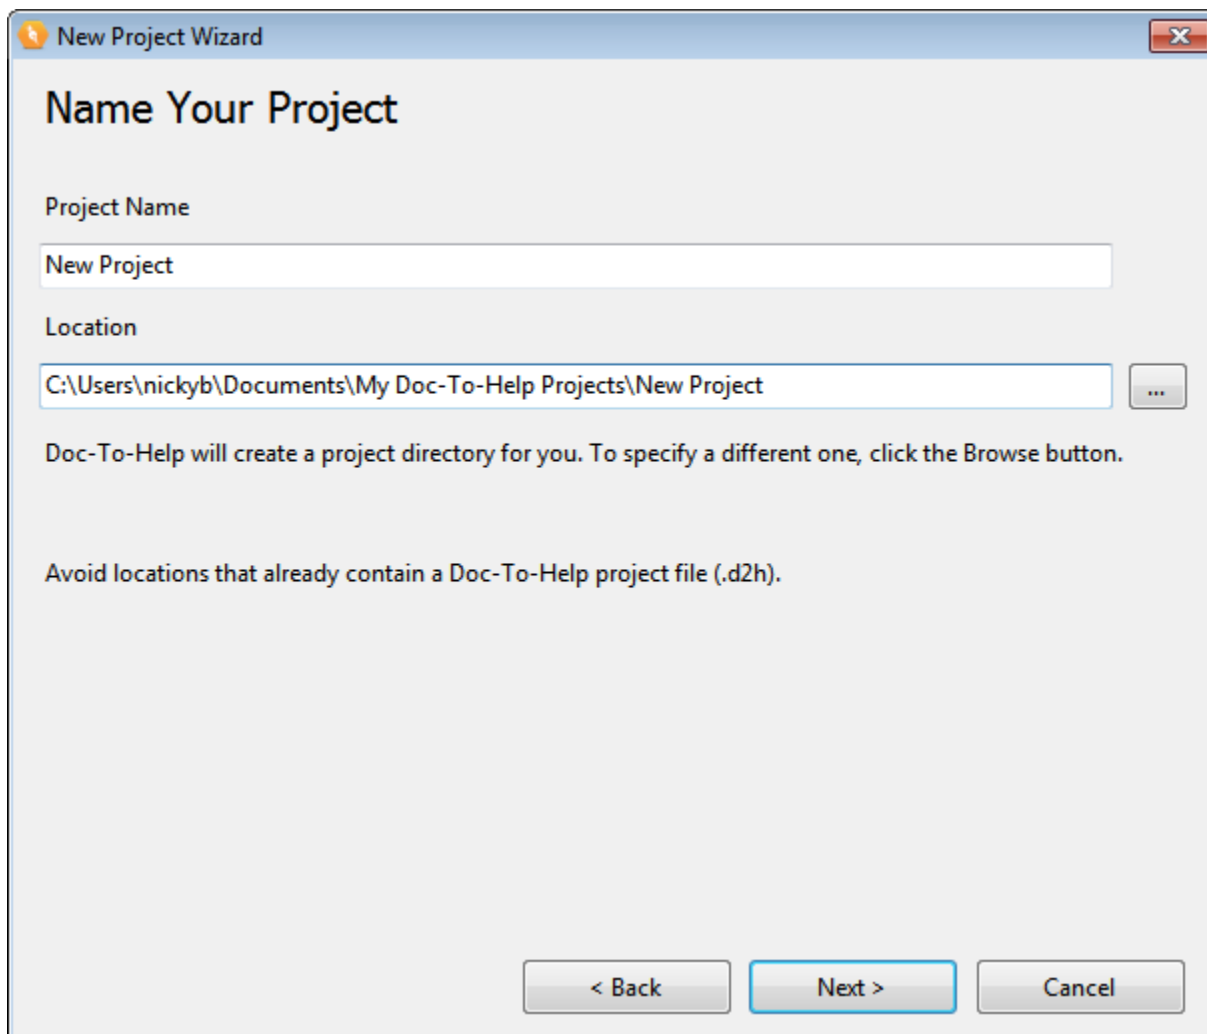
New Project Wizard

Name Your Project

Project Name

New Project

Location

C:\Users\nickyb\Documents\My Doc-To-Help Projects\New Project

...

Doc-To-Help will create a project directory for you. To specify a different one, click the Browse button.

Avoid locations that already contain a Doc-To-Help project file (.d2h).

< Back

Next >

Cancel